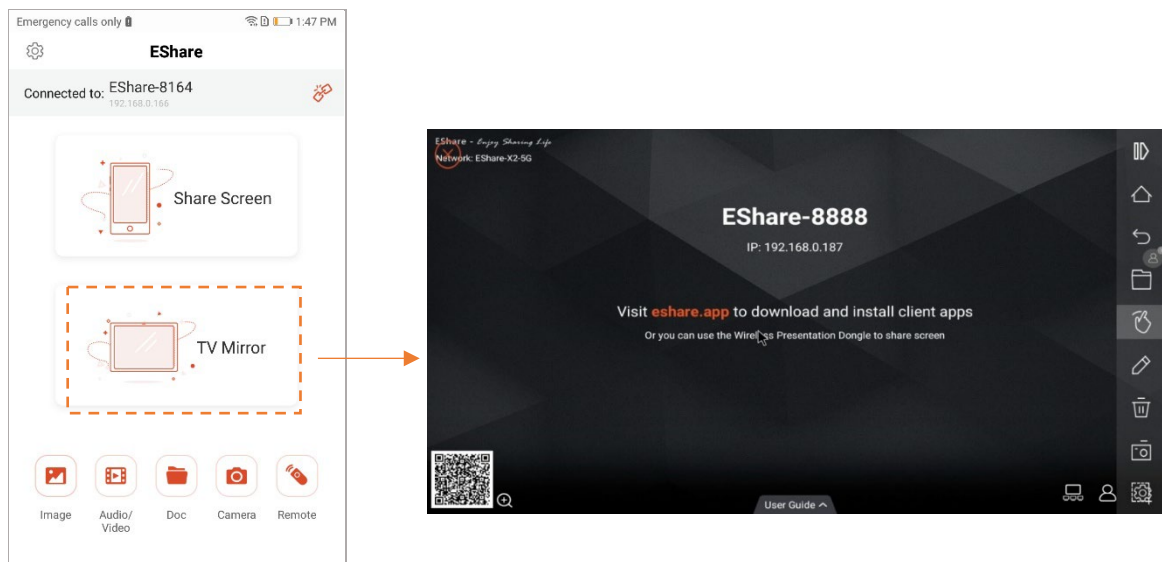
Emergency calls only 1:47 PM

EShare

Connected to: EShare-8164
192.168.0.166

Share Screen

TV Mirror

Image
Audio/ Video
Doc
Camera
Remote

EShare - Enjoy Sharing Life
Network: EShare-X2-5G

EShare-8888

IP: 192.168.0.187

Visit eshare.app to download and install client apps

Or you can use the Wire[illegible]ss Presentation Dongle to share screen

User Guide